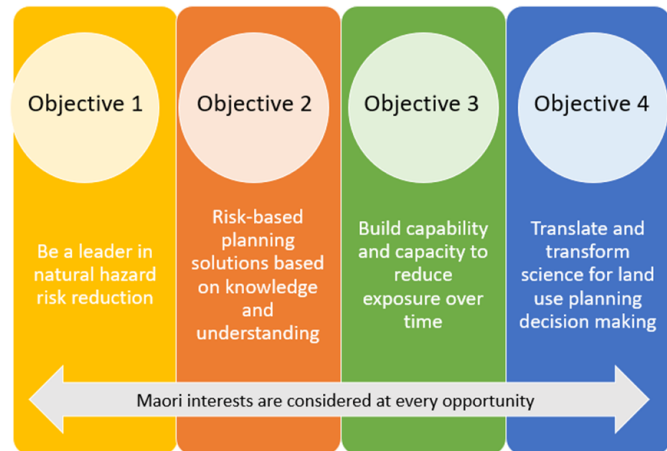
Objective 1

Be a leader in natural hazard risk reduction

Objective 2

Risk-based planning solutions based on knowledge and understanding

Objective 3

Build capability and capacity to reduce exposure over time

Objective 4

Translate and transform science for land use planning decision making

Maori interests are considered at every opportunity